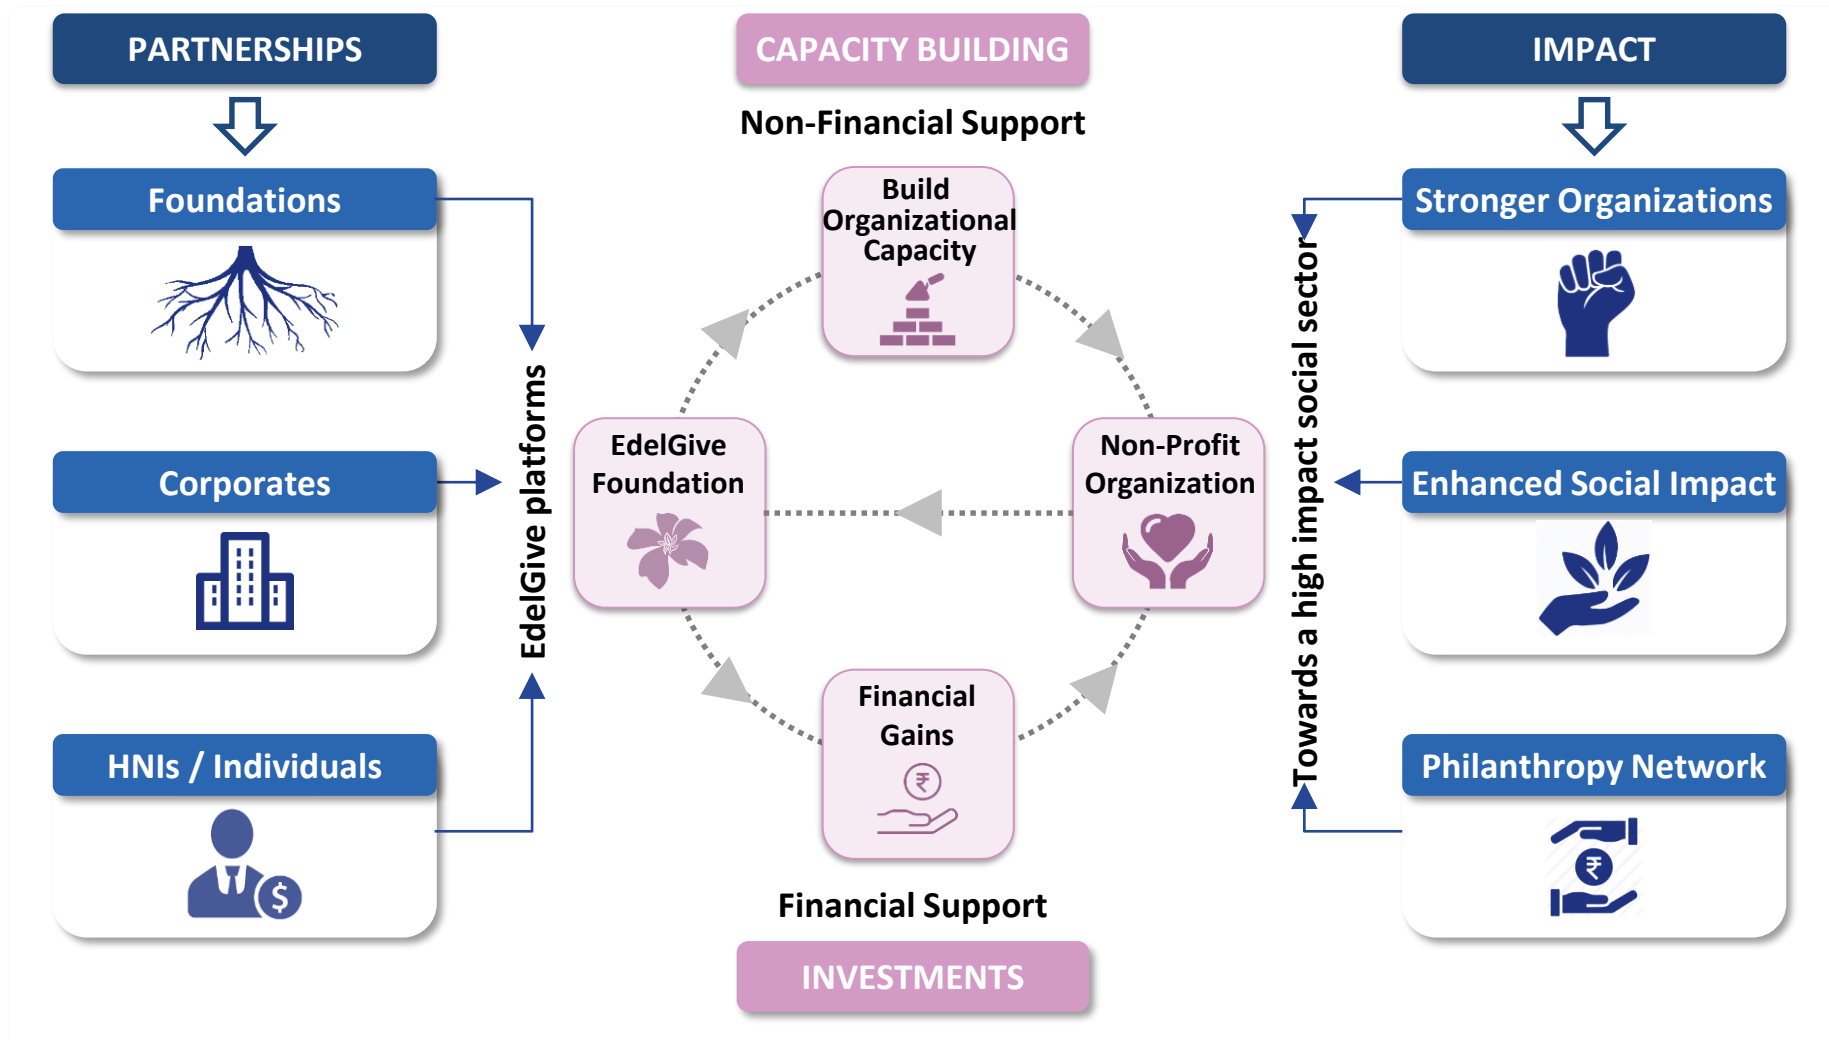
PARTNERSHIPS

Foundations

Corporates

HNIs / Individuals

EdelGive platforms

CAPACITY BUILDING

Non-Financial Support

Build Organizational Capacity

EdelGive Foundation

Non-Profit Organization

Financial Gains

₹

Financial Support

INVESTMENTS

Towards a high impact social sector

IMPACT

Stronger Organizations

Enhanced Social Impact

Philanthropy Network

$

₹